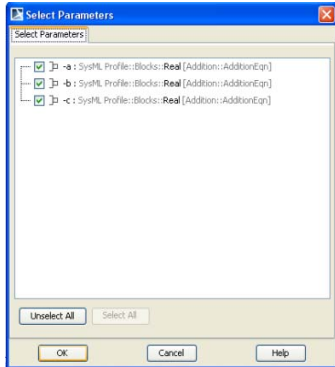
Select Parameters

Select Parameters

-a : SysML Profile::Blocks::Real [Addition::AdditionEqn]
-b : SysML Profile::Blocks::Real [Addition::AdditionEqn]
-c : SysML Profile::Blocks::Real [Addition::AdditionEqn]

Unselect All
Select All

OK
Cancel
Help